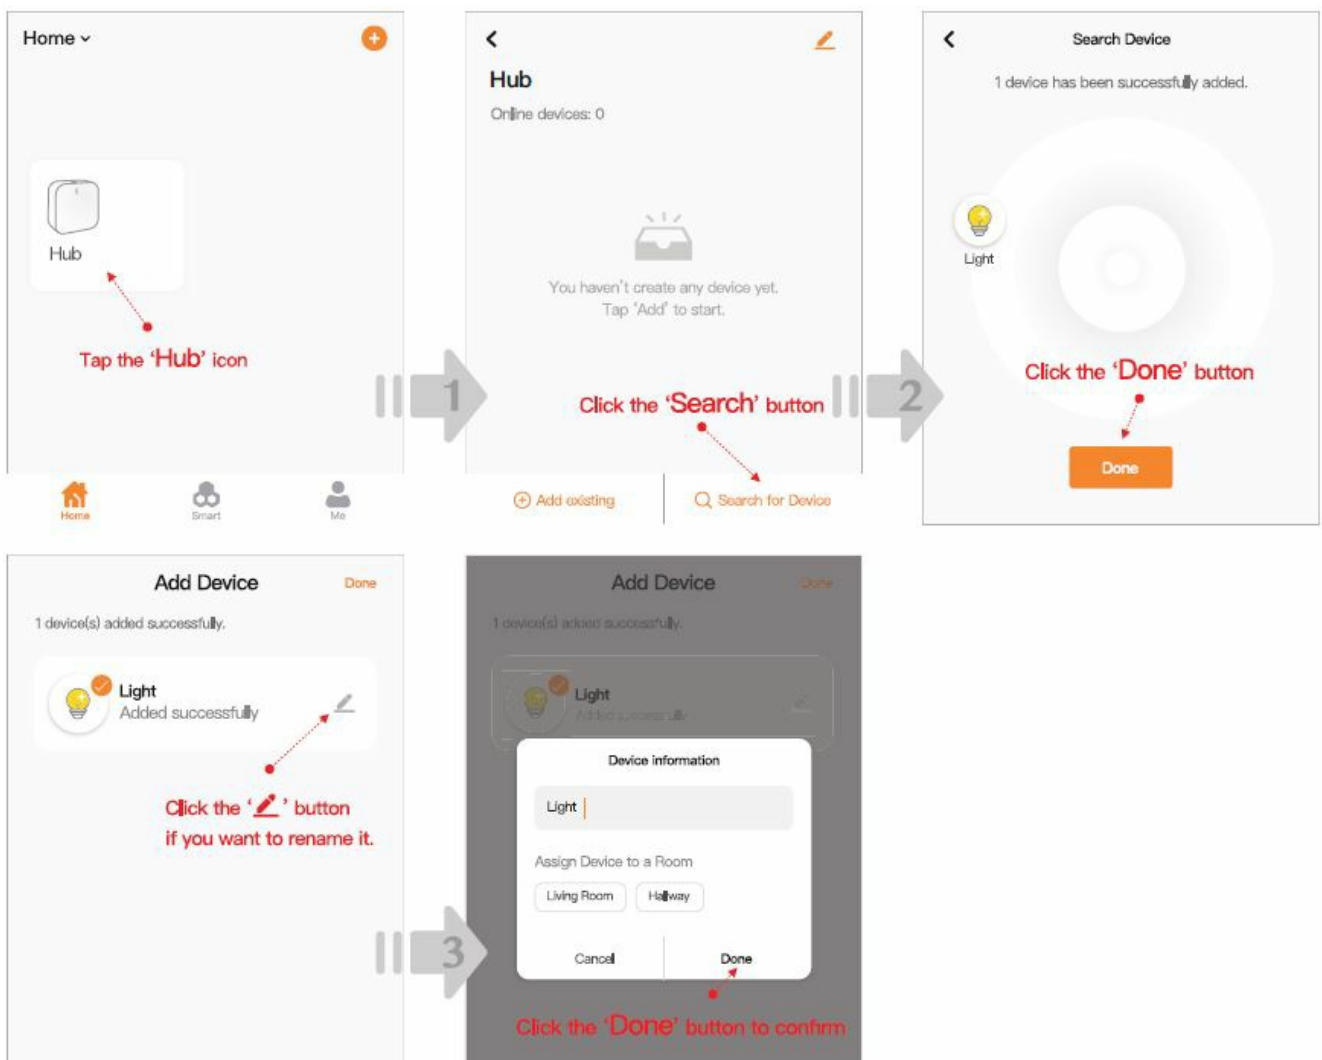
Home

Hub

Tap the 'Hub' icon

Home Smart Me

1

Hub

Online devices: 0

You haven't create any device yet. Tap 'Add' to start.

Click the 'Search' button

Add existing Search for Device

2

Search Device

1 device has been successfully added.

Light

Click the 'Done' button

Done

Add Device Done

1 device(s) added successfully.

Light
Added successfully

Click the ' ' button if you want to rename it.

3

Add Device Done

1 device(s) added successfully.

Light
Added successfully

Device information

Light

Assign Device to a Room

Living Room Hallway

Cancel Done

Click the 'Done' button to confirm